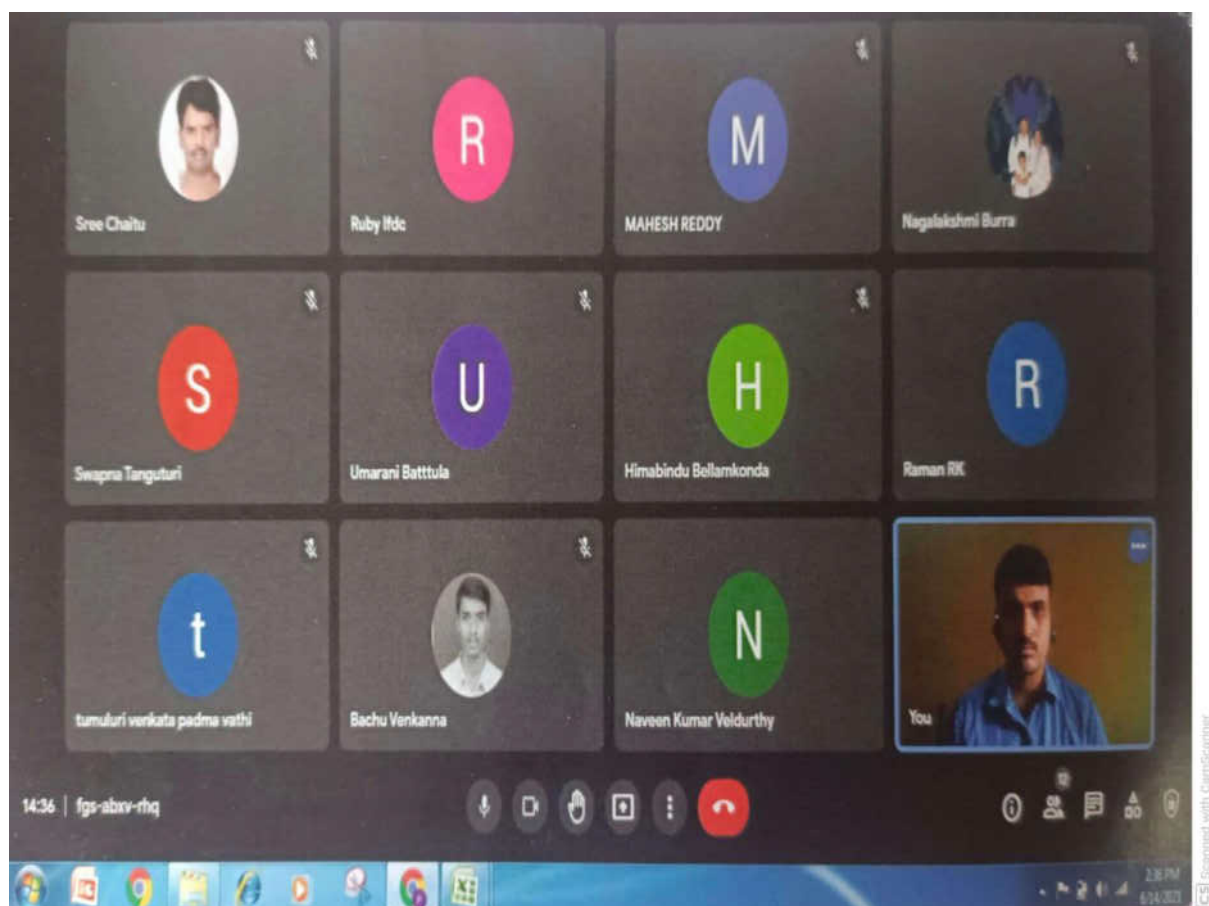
Sree Chaitu

R
Ruby Ifdc

M
MAHESH REDDY

Nagalakshmi Burra

S
Swapna Tanguturi

U
Umarani Batttula

H
Himabindu Bellamkonda

R
Raman RK

t
tumuluri venkata padma vathi

Bachu Venkanna

N
Naveen Kumar Veldurthy

You

14:36 | fgs-abxv-rhq

2:36 PM
6/14/2023

CS Scanned with CamScanner